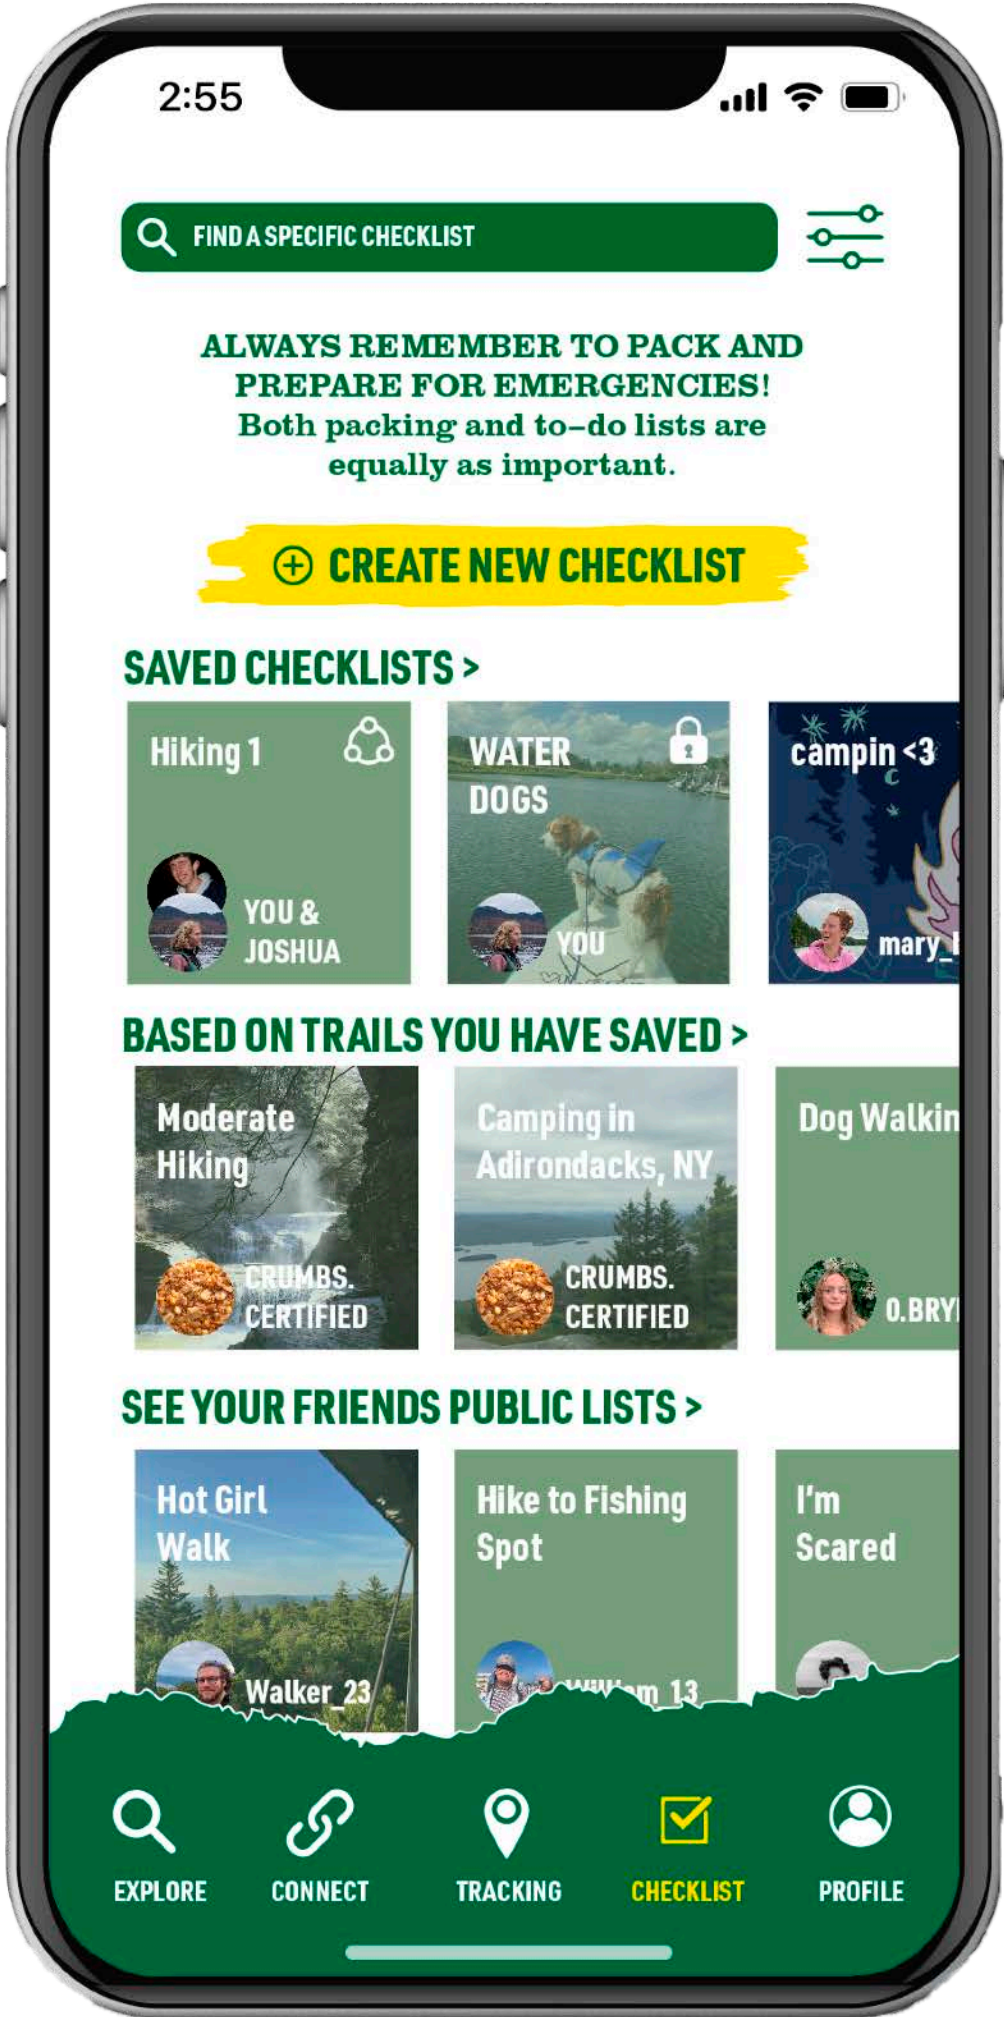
2:55

FIND A SPECIFIC CHECKLIST

ALWAYS REMEMBER TO PACK AND PREPARE FOR EMERGENCIES!
Both packing and to-do lists are equally as important.

CREATE NEW CHECKLIST

SAVED CHECKLISTS >

Hiking 1
YOU & JOSHUA

WATER DOGS
YOU

campin <3
mary_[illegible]

BASED ON TRAILS YOU HAVE SAVED >

Moderate Hiking
CRUMBS. CERTIFIED

Camping in Adirondacks, NY
CRUMBS. CERTIFIED

Dog Walkin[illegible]
O.BRY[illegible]

SEE YOUR FRIENDS PUBLIC LISTS >

Hot Girl Walk
Walker_23

Hike to Fishing Spot
William_13

I'm Scared

EXPLORE
CONNECT
TRACKING
CHECKLIST
PROFILE